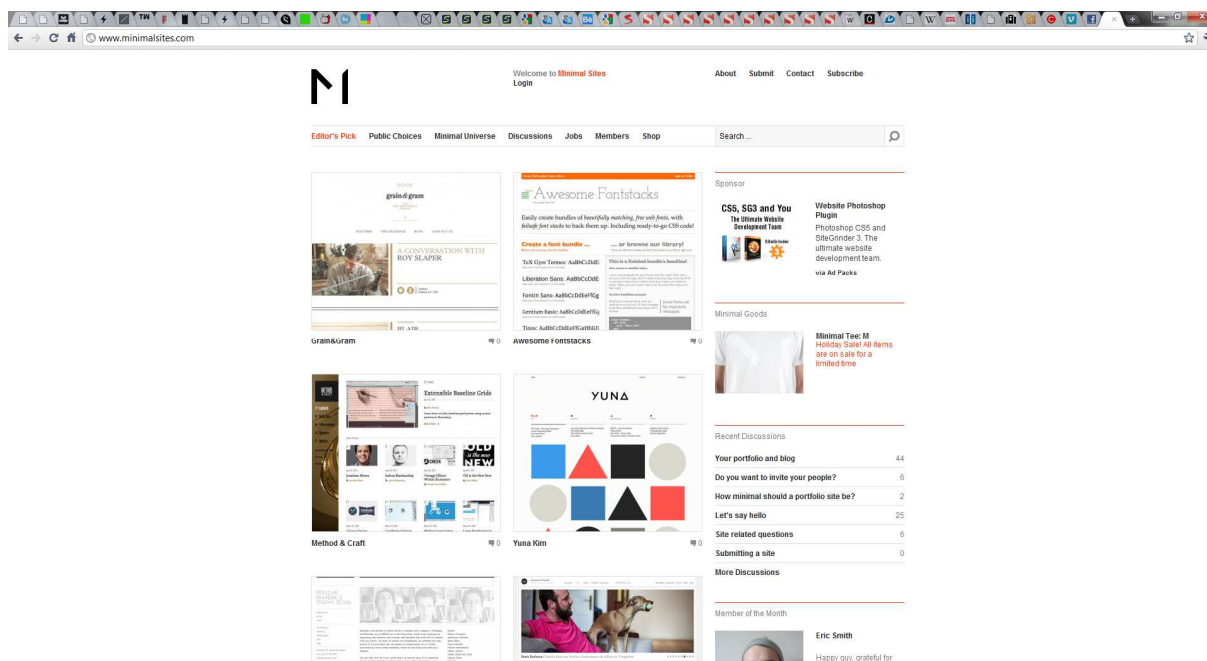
www.minimalsites.com

Welcome to Minimal Sites
Login

About Submit Contact Subscribe

Editor's Pick Public Choices Minimal Universe Discussions Jobs Members Shop

Search ...

grain&gram
A CONVERSATION WITH ROY SLAPER
Grain&Gram 0

Awesome Fontstacks
Easily create bundles of beautifully matching, free web fonts, with failsafe font stacks to back them up. Including ready-to-go CSS code!
Create a font bundle ... or browse our library!
TeX Gyre Termes: AaBbCcDdE
Liberation Sans: AaBbCcDdE
Fontin Sans: AaBbCcDdEeFfGg
Gentium Basic: AaBbCcDdEeFfG
Awesome Fontstacks 0

Extensible Baseline Grids
Method & Craft 0

YUNA
Yuna Kim 0

Sponsor
CS5, SG3 and You
The Ultimate Website Development Team
Website Photoshop Plugin
Photoshop CS5 and SiteGrinder 3. The ultimate website development team.
via Ad Packs

Minimal Goods
Minimal Tee: M
Holiday Sale! All items are on sale for a limited time

Recent Discussions
Your portfolio and blog 44
Do you want to invite your people? 6
How minimal should a portfolio site be? 2
Let's say hello 25
Site related questions 6
Submitting a site 0
More Discussions

Member of the Month
Eric Smith
Happy guy, grateful for